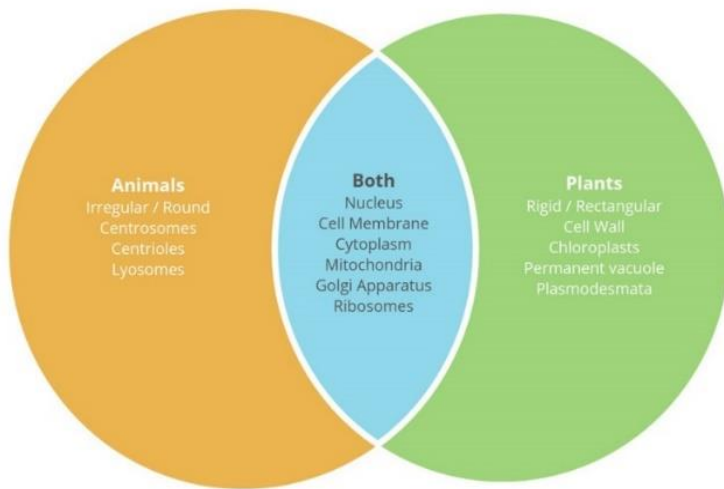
Animals
Irregular / Round
Centrosomes
Centrioles
Lyosomes

Both
Nucleus
Cell Membrane
Cytoplasm
Mitochondria
Golgi Apparatus
Ribosomes

Plants
Rigid / Rectangular
Cell Wall
Chloroplasts
Permanent vacuole
Plasmodesmata